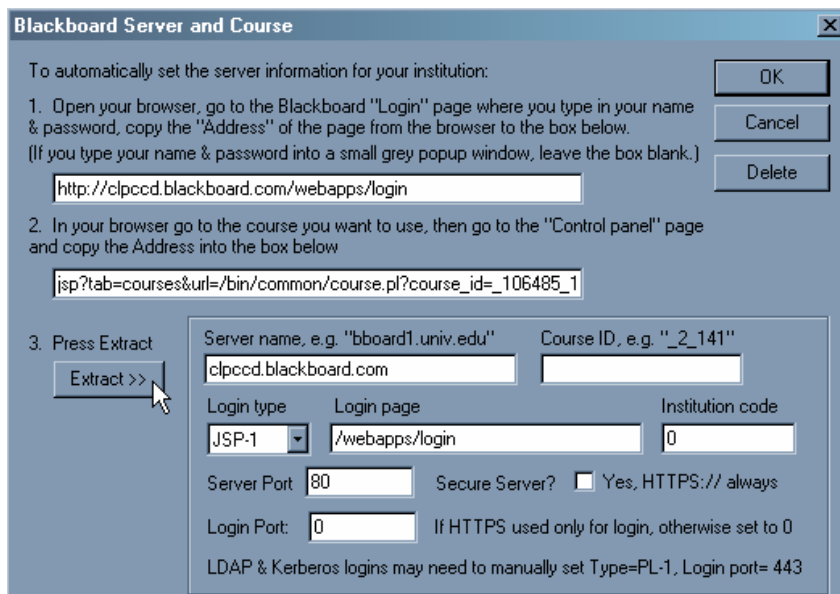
Blackboard Server and Course

×

To automatically set the server information for your institution:

1. Open your browser, go to the Blackboard "Login" page where you type in your name & password, copy the "Address" of the page from the browser to the box below.

(If you type your name & password into a small grey popup window, leave the box blank.)

http://clpccd.blackboard.com/webapps/login

2. In your browser go to the course you want to use, then go to the "Control panel" page and copy the Address into the box below

jsp?tab=courses&url=/bin/common/course.pl?course_id=_106485_1

OK

Cancel

Delete

3. Press Extract

Extract >>

Server name, e.g. "bboard1.univ.edu"

clpccd.blackboard.com

Course ID, e.g. "_2_141"

Login type

JSP-1

Login page

/webapps/login

Institution code

0

Server Port 80

Secure Server? Yes, HTTPS:// always

Login Port: 0

If HTTPS used only for login, otherwise set to 0

LDAP & Kerberos logins may need to manually set Type=PL-1, Login port= 443